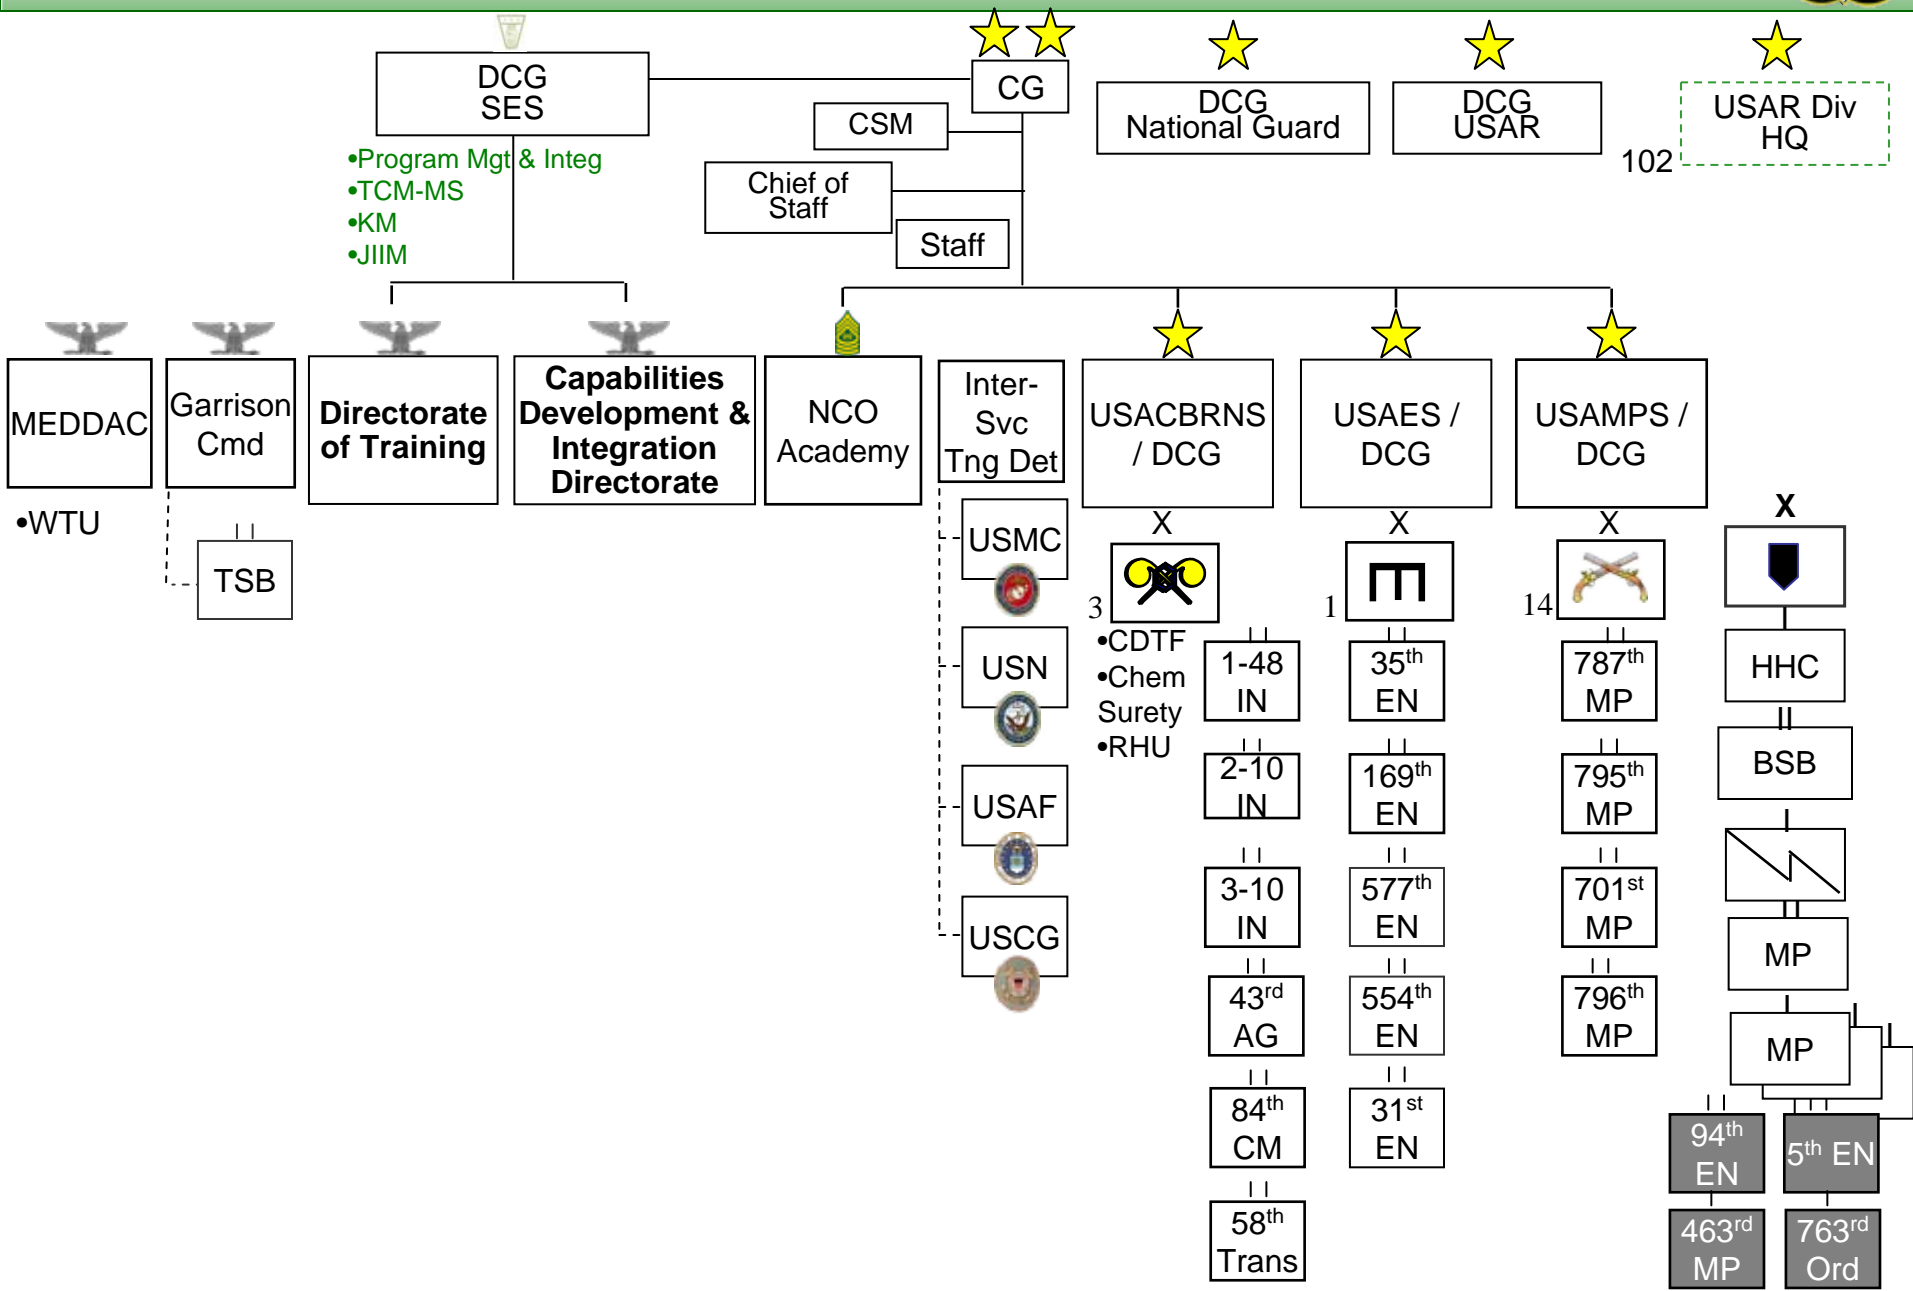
DCG SES

•Program Mgt & Integ
•TCM-MS
•KM
•JIIM

CG

CSM

Chief of Staff

Staff

DCG National Guard

DCG USAR

102

USAR Div HQ

MEDDAC

•WTU

Garrison Cmd

TSB

Directorate of Training

Capabilities Development & Integration Directorate

NCO Academy

Inter-Svc Tng Det

USMC

USN

USAF

USCG

USACBRNS / DCG

X

3

•CDTF
•Chem Surety
•RHU

1-48 IN

2-10 IN

3-10 IN

$43^{rd}$ AG

$84^{th}$ CM

$58^{th}$ Trans

USAES / DCG

X

1

$35^{th}$ EN

$169^{th}$ EN

$577^{th}$ EN

$554^{th}$ EN

$31^{st}$ EN

USAMPS / DCG

X

14

$787^{th}$ MP

$795^{th}$ MP

$701^{st}$ MP

$796^{th}$ MP

X

HHC

BSB

MP

MP

$94^{th}$ EN

$5^{th}$ EN

$463^{rd}$ MP

$763^{rd}$ Ord